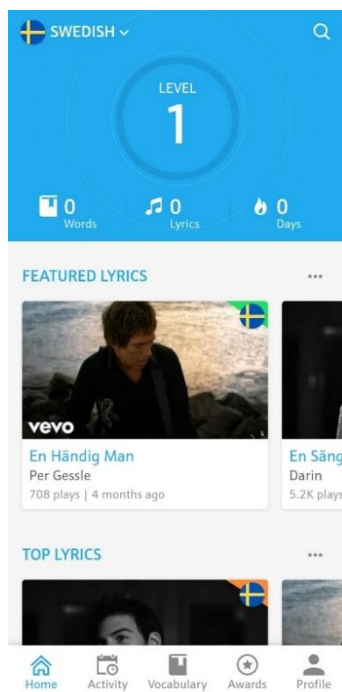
SWEDISH

LEVEL
1

0
Words

0
Lyrics

0
Days

FEATURED LYRICS

...

vevo

En Händig Man
Per Gessle
708 plays | 4 months ago

En Säng
Darin
5.2K plays

TOP LYRICS

...

Home
Activity
Vocabulary
Awards
Profile